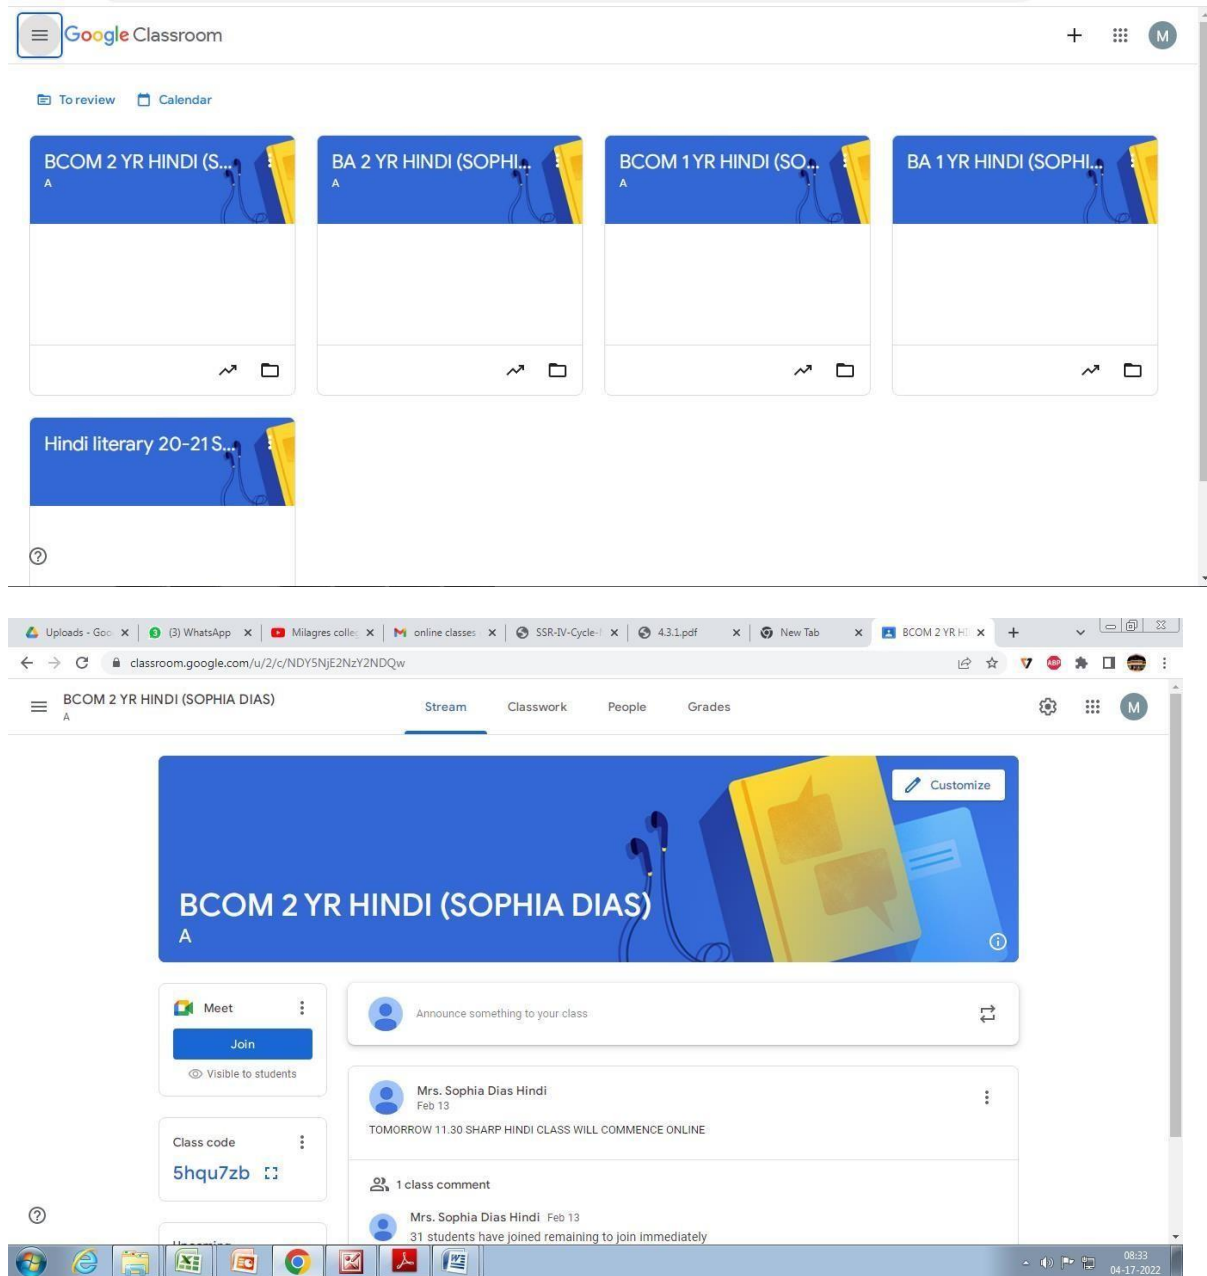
Google Classroom

M

To review Calendar

BCOM 2 YR HINDI (S...
A

BA 2 YR HINDI (SOPHI...
A

BCOM 1 YR HINDI (SO...
A

BA 1 YR HINDI (SOPHI...

Hindi literary 20-21 S...

Uploads - Goo ×
(3) WhatsApp ×
Milagres colle ×
online classes ×
SSR-IV-Cycle-I ×
4.3.1.pdf ×
New Tab ×
BCOM 2 YR HI ×

classroom.google.com/u/2/c/NDY5NjE2NzY2NDQw

BCOM 2 YR HINDI (SOPHIA DIAS)
A

Stream Classwork People Grades

M

Customize

BCOM 2 YR HINDI (SOPHIA DIAS)
A

Meet
Join
Visible to students

Class code
5hqu7zb

Announce something to your class

Mrs. Sophia Dias Hindi
Feb 13

TOMORROW 11.30 SHARP HINDI CLASS WILL COMMENCE ONLINE

1 class comment

Mrs. Sophia Dias Hindi Feb 13
31 students have joined remaining to join immediately

08:33
04-17-2022